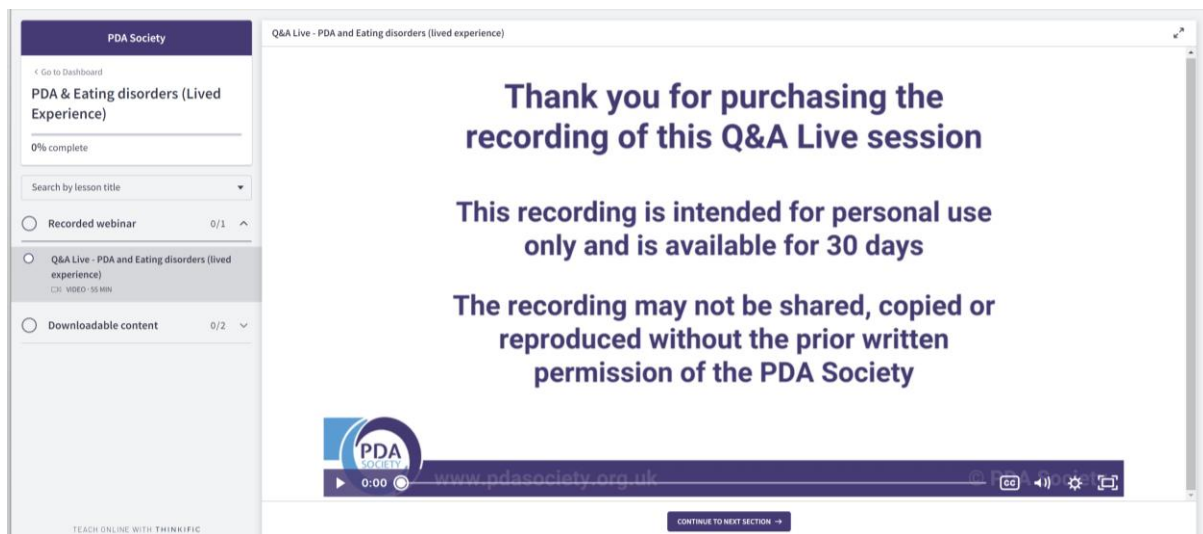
PDA Society

< Go to Dashboard

PDA & Eating disorders (Lived Experience)

0% complete

Search by lesson title

Recorded webinar 0/1

Q&A Live - PDA and Eating disorders (lived experience)

VIDEO · 55 MIN

Downloadable content 0/2

TEACH ONLINE WITH THINKIFIC

Q&A Live - PDA and Eating disorders (lived experience)

Thank you for purchasing the recording of this Q&A Live session

This recording is intended for personal use only and is available for 30 days

The recording may not be shared, copied or reproduced without the prior written permission of the PDA Society

PDA SOCIETY

www.pdasociety.org.uk

© PDA Society

0:00

CC

CONTINUE TO NEXT SECTION →